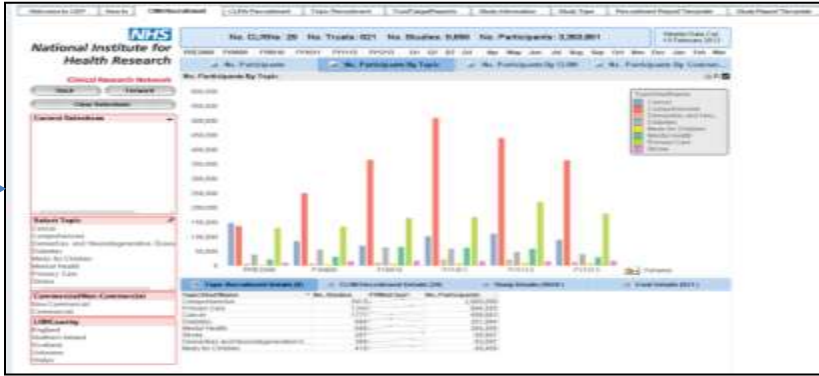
NHS
National Institute for Health Research

Clinical Research Network

No. CLRNs: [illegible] No. Trusts: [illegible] No. Studies: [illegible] No. Participants: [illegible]

No. Participants By Topic

Select Topic
Cancer
Comprehensive
Dementias and Neurodegenerative Diseases
Diabetes
Medicines for Children
Mental Health
Primary Care
Stroke

Commercial/Non-Commercial
Non-Commercial
Commercial

Current Selections

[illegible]